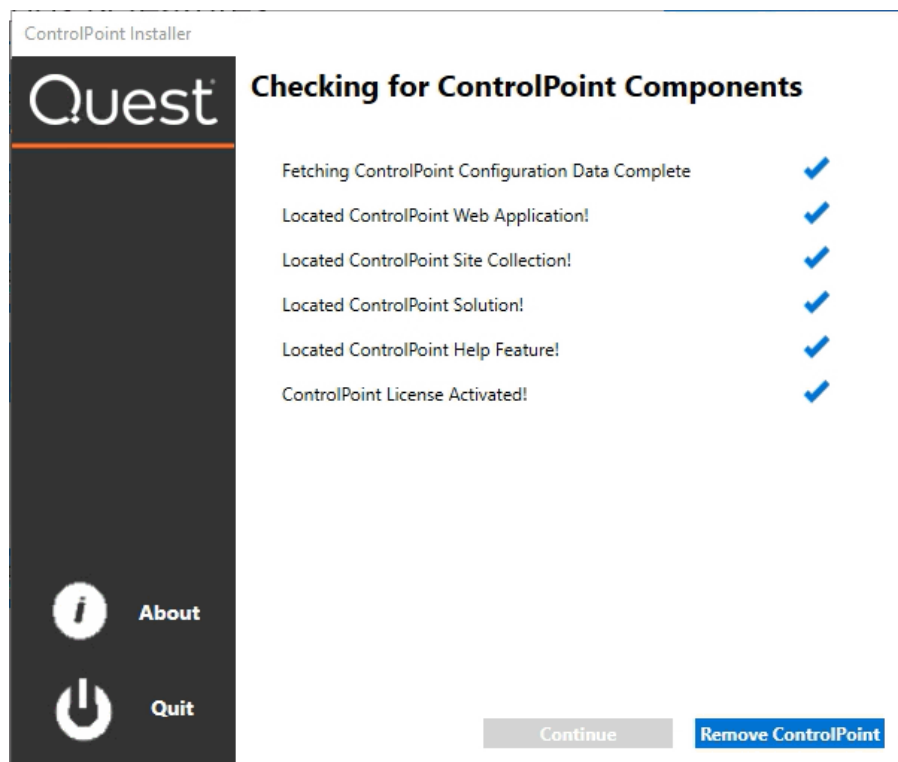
ControlPoint Installer

Quest

Checking for ControlPoint Components

Fetching ControlPoint Configuration Data Complete

Located ControlPoint Web Application!

Located ControlPoint Site Collection!

Located ControlPoint Solution!

Located ControlPoint Help Feature!

ControlPoint License Activated!

About

Quit

Continue

Remove ControlPoint